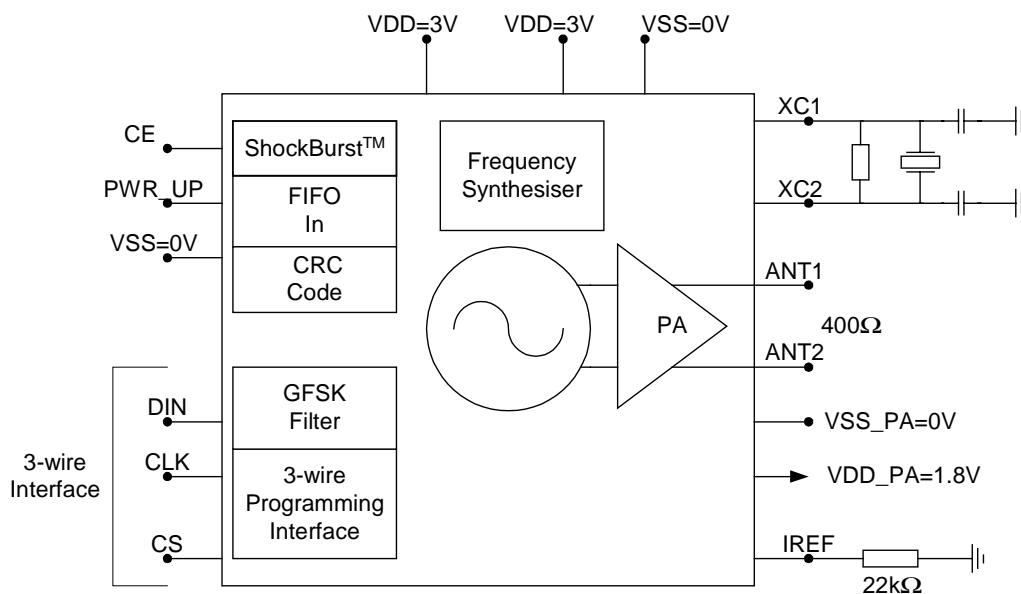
VDD=3V
VDD=3V
VSS=0V

CE
PWR_UP
VSS=0V

ShockBurst$^{TM}$
FIFO In
CRC Code

Frequency Synthesiser

XC1
XC2

PA

ANT1
400Ω
ANT2

3-wire Interface
DIN
CLK
CS

GFSK Filter
3-wire Programming Interface

VSS_PA=0V
VDD_PA=1.8V
IREF
22kΩ